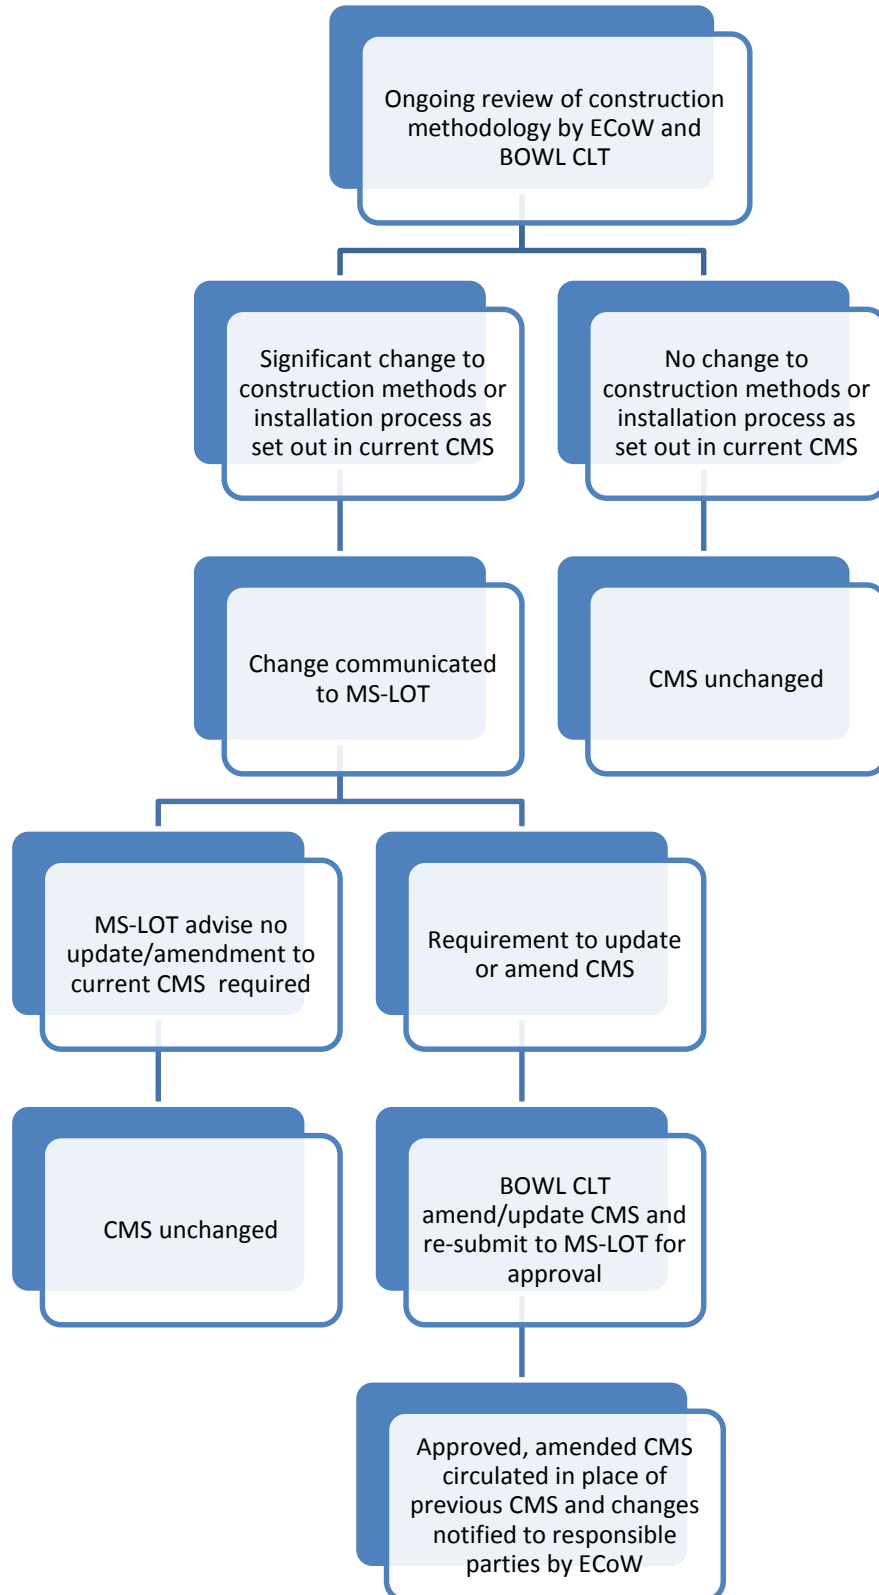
Ongoing review of construction methodology by ECoW and BOWL CLT

Significant change to construction methods or installation process as set out in current CMS

No change to construction methods or installation process as set out in current CMS

Change communicated to MS-LOT

CMS unchanged

MS-LOT advise no update/amendment to current CMS required

Requirement to update or amend CMS

CMS unchanged

BOWL CLT amend/update CMS and re-submit to MS-LOT for approval

Approved, amended CMS circulated in place of previous CMS and changes notified to responsible parties by ECoW